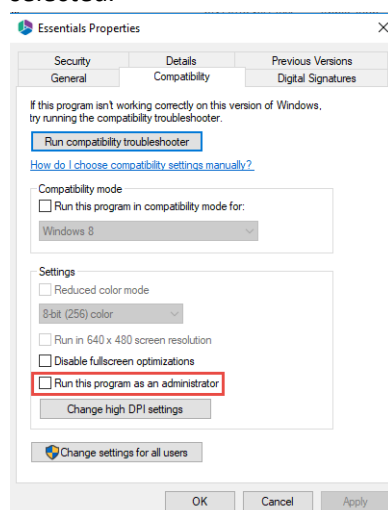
selected.

Essentials Properties

Security
Details
Previous Versions
General
Compatibility
Digital Signatures

If this program isn't working correctly on this version of Windows, try running the compatibility troubleshooter.

Run compatibility troubleshooter

How do I choose compatibility settings manually?

Compatibility mode
Run this program in compatibility mode for:
Windows 8

Settings
Reduced color mode
8-bit (256) color
Run in 640 x 480 screen resolution
Disable fullscreen optimizations
Run this program as an administrator
Change high DPI settings

Change settings for all users

OK
Cancel
Apply